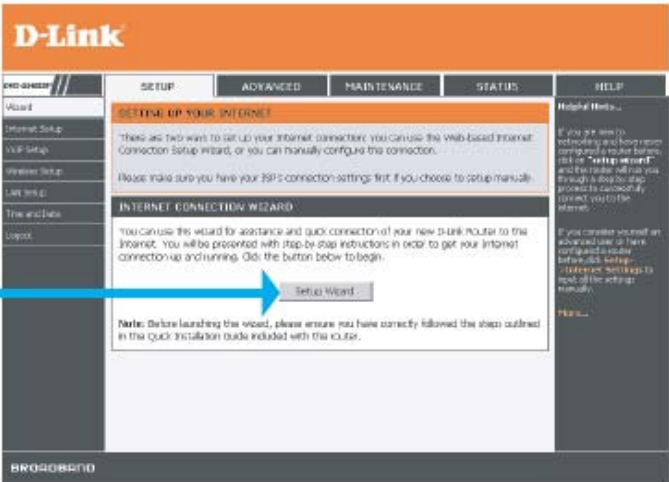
D-Link

DVG-G1402SP

SETUP | ADVANCED | MAINTENANCE | STATUS | HELP

Wizard
Internet Setup
VoIP Setup
Wireless Setup
LAN Setup
Time and Date
Logout

SETTING UP YOUR INTERNET

There are two ways to set up your Internet connection: You can use the Web-based Internet Connection Setup Wizard, or you can manually configure this connection.

Please make sure you have your ISP's connection settings first if you choose to setup manually.

INTERNET CONNECTION WIZARD

You can use this wizard for assistance and quick connection of your new D-Link Router to the Internet. You will be presented with step-by-step instructions in order to get your Internet connection up and running. Click the button below to begin.

Setup Wizard

Note: Before launching the wizard, please ensure you have correctly followed the steps outlined in the Quick Installation Guide included with this router.

Helpful Hints...

If you are new to networking and have never configured a router before, click on "Setup Wizard" and the router will guide you through a few simple steps to get your network up and running.

If you consider yourself an advanced user or have configured a router before, click Setup->Internet Settings to input all the settings manually.

More...

BROADBAND